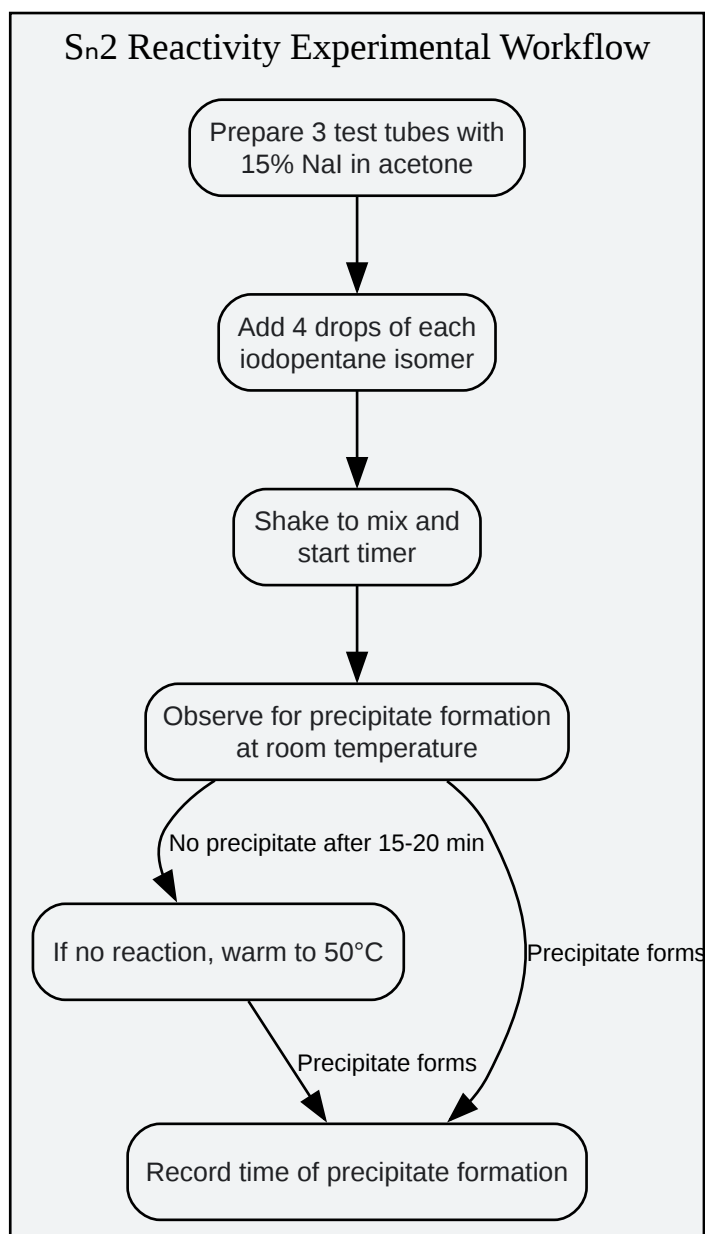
Sₙ2 Reactivity Experimental Workflow

Prepare 3 test tubes with 15% NaI in acetone

Add 4 drops of each iodopentane isomer

Shake to mix and start timer

Observe for precipitate formation at room temperature

No precipitate after 15-20 min

If no reaction, warm to 50°C

Precipitate forms

Precipitate forms

Record time of precipitate formation